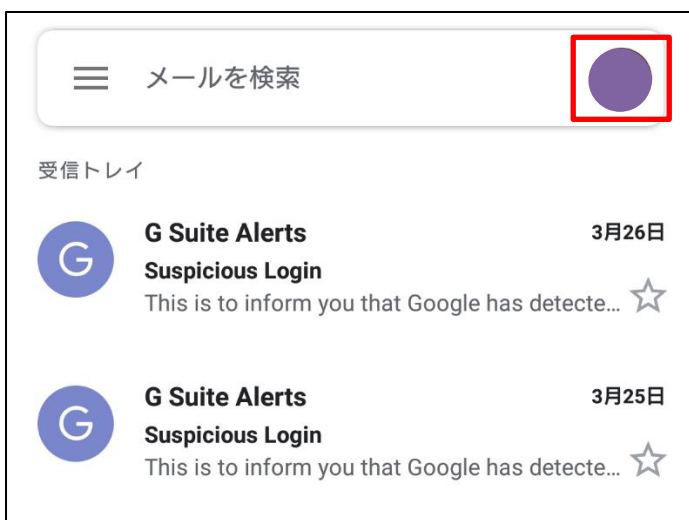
メールを検索

受信トレイ

G

G Suite Alerts
3月26日
Suspicious Login
This is to inform you that Google has detecte...

G

G Suite Alerts
3月25日
Suspicious Login
This is to inform you that Google has detecte...